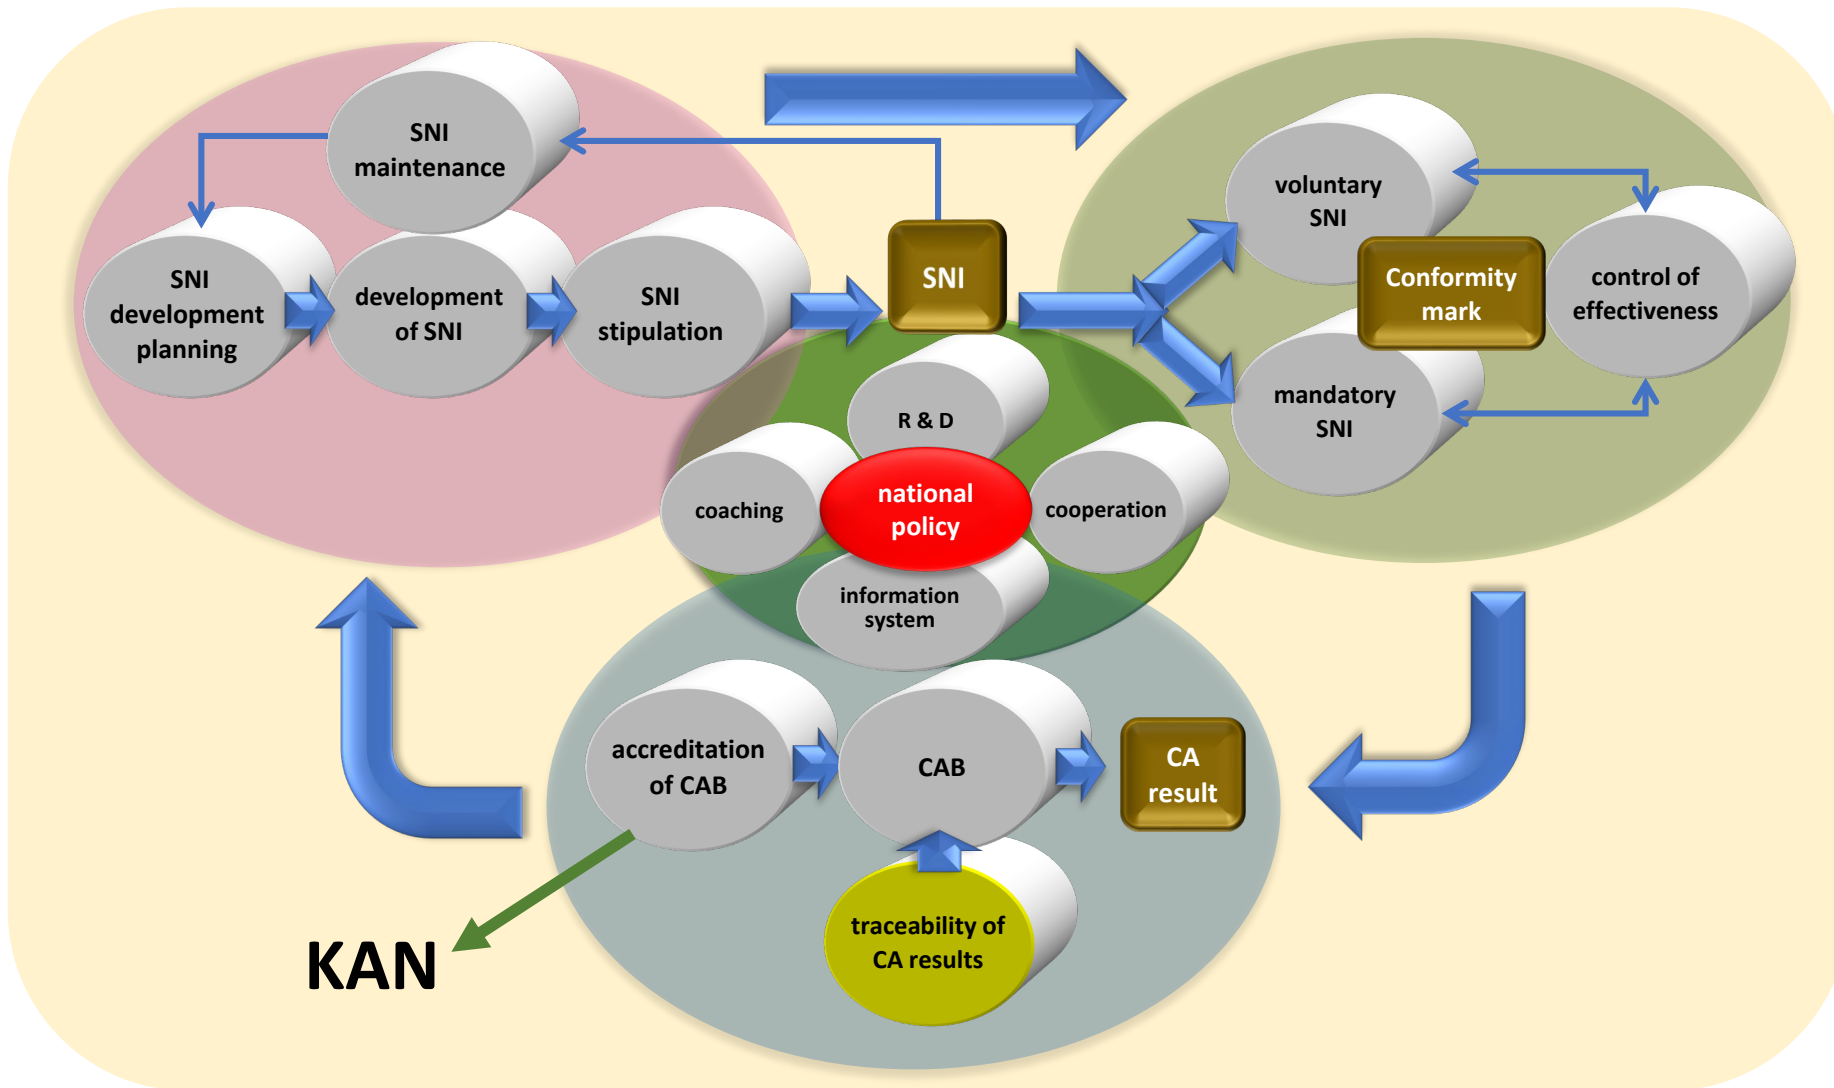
SNI maintenance

SNI development planning

development of SNI

SNI stipulation

SNI

voluntary SNI

Conformity mark

control of effectiveness

mandatory SNI

R & D

coaching

national policy

cooperation

information system

accreditation of CAB

CAB

CA result

traceability of CA results

KAN